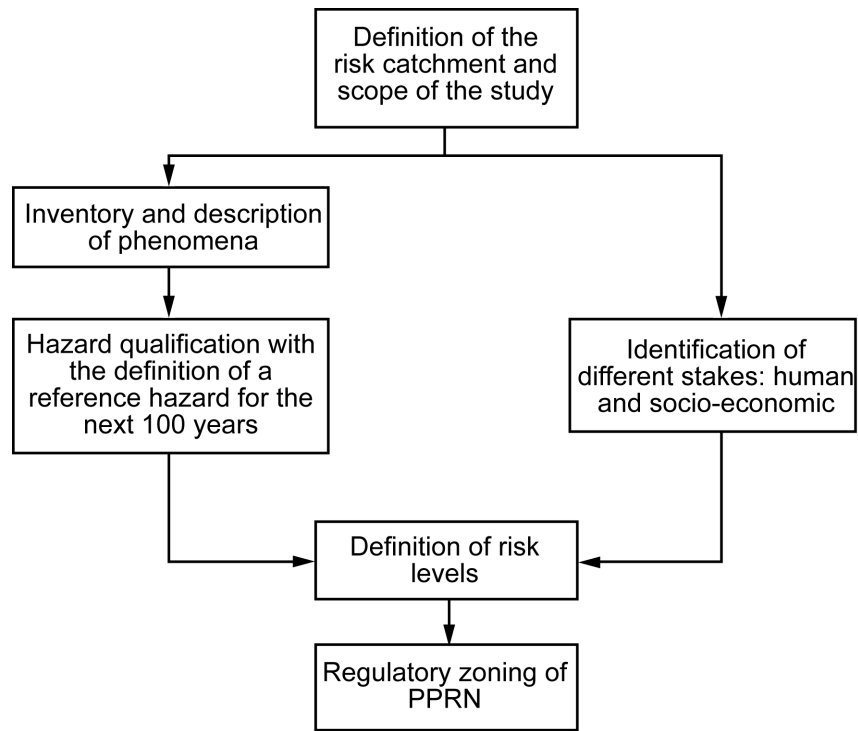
Definition of the risk catchment and scope of the study

Inventory and description of phenomena

Hazard qualification with the definition of a reference hazard for the next 100 years

Identification of different stakes: human and socio-economic

Definition of risk levels

Regulatory zoning of PPRN